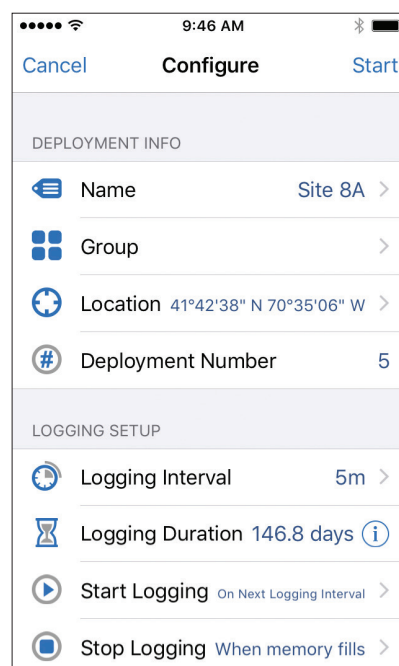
9:46 AM

Cancel Configure Start

DEPLOYMENT INFO

Name Site 8A

Group

Location 41°42'38" N 70°35'06" W

Deployment Number 5

LOGGING SETUP

Logging Interval 5m

Logging Duration 146.8 days

Start Logging On Next Logging Interval

Stop Logging When memory fills